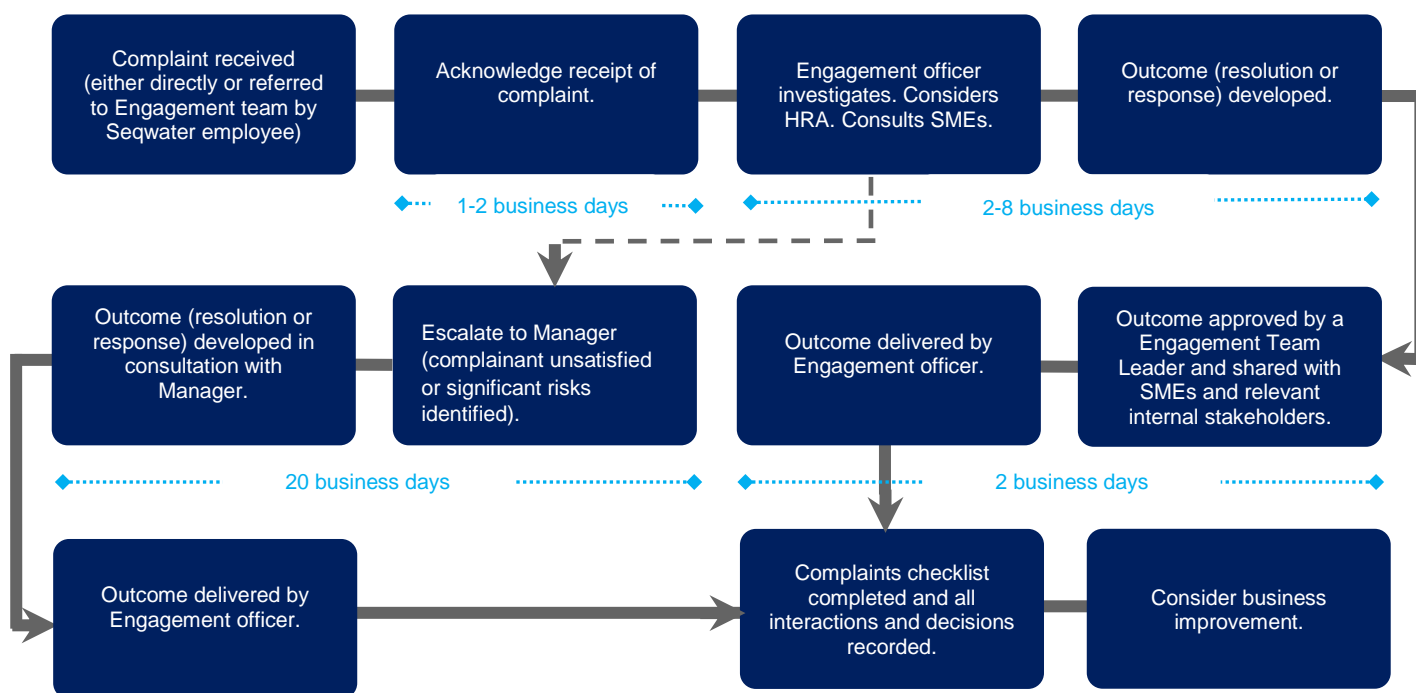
Complaint received (either directly or referred to Engagement team by Seqwater employee)

Acknowledge receipt of complaint.

Engagement officer investigates. Considers HRA. Consults SMEs.

Outcome (resolution or response) developed.

1-2 business days

2-8 business days

Outcome (resolution or response) developed in consultation with Manager.

Escalate to Manager (complainant unsatisfied or significant risks identified).

Outcome delivered by Engagement officer.

Outcome approved by a Engagement Team Leader and shared with SMEs and relevant internal stakeholders.

20 business days

2 business days

Outcome delivered by Engagement officer.

Complaints checklist completed and all interactions and decisions recorded.

Consider business improvement.